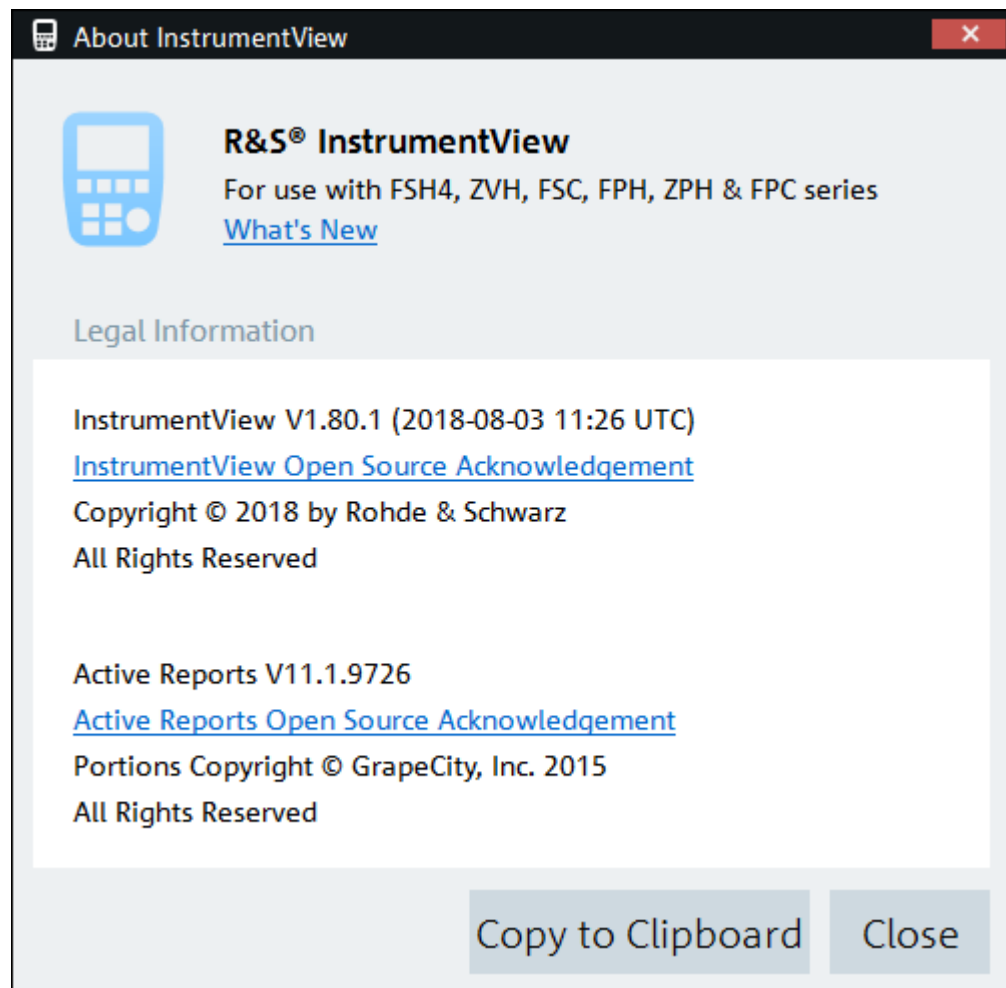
About InstrumentView
✕

R&S® InstrumentView
For use with FSH4, ZVH, FSC, FPH, ZPH & FPC series
What's New

Legal Information

InstrumentView V1.80.1 (2018-08-03 11:26 UTC)
InstrumentView Open Source Acknowledgement
Copyright © 2018 by Rohde & Schwarz
All Rights Reserved

Active Reports V11.1.9726
Active Reports Open Source Acknowledgement
Portions Copyright © GrapeCity, Inc. 2015
All Rights Reserved

Copy to Clipboard
Close